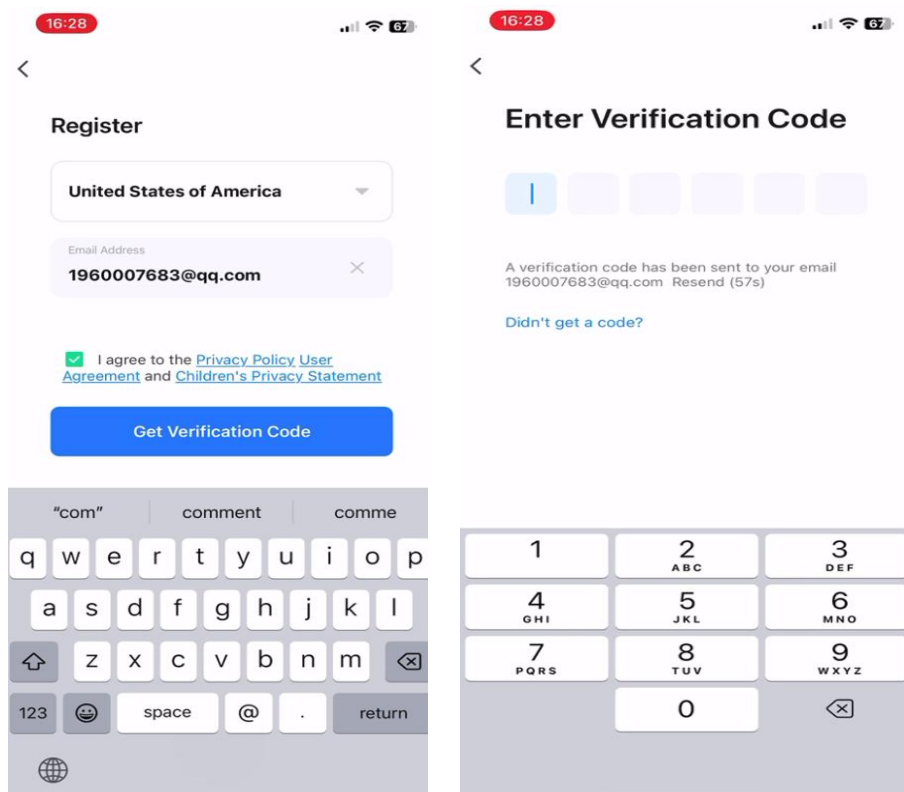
16:28

67

Register

United States of America

Email Address
1960007683@qq.com

I agree to the Privacy Policy User Agreement and Children's Privacy Statement

Get Verification Code

"com" comment comme

q w e r t y u i o p
a s d f g h j k l
z x c v b n m
123 space @ . return

16:28

67

Enter Verification Code

A verification code has been sent to your email 1960007683@qq.com Resend (57s)

Didn't get a code?

1
2 ABC
3 DEF
4 GHI
5 JKL
6 MNO
7 PQRS
8 TUV
9 WXYZ
0